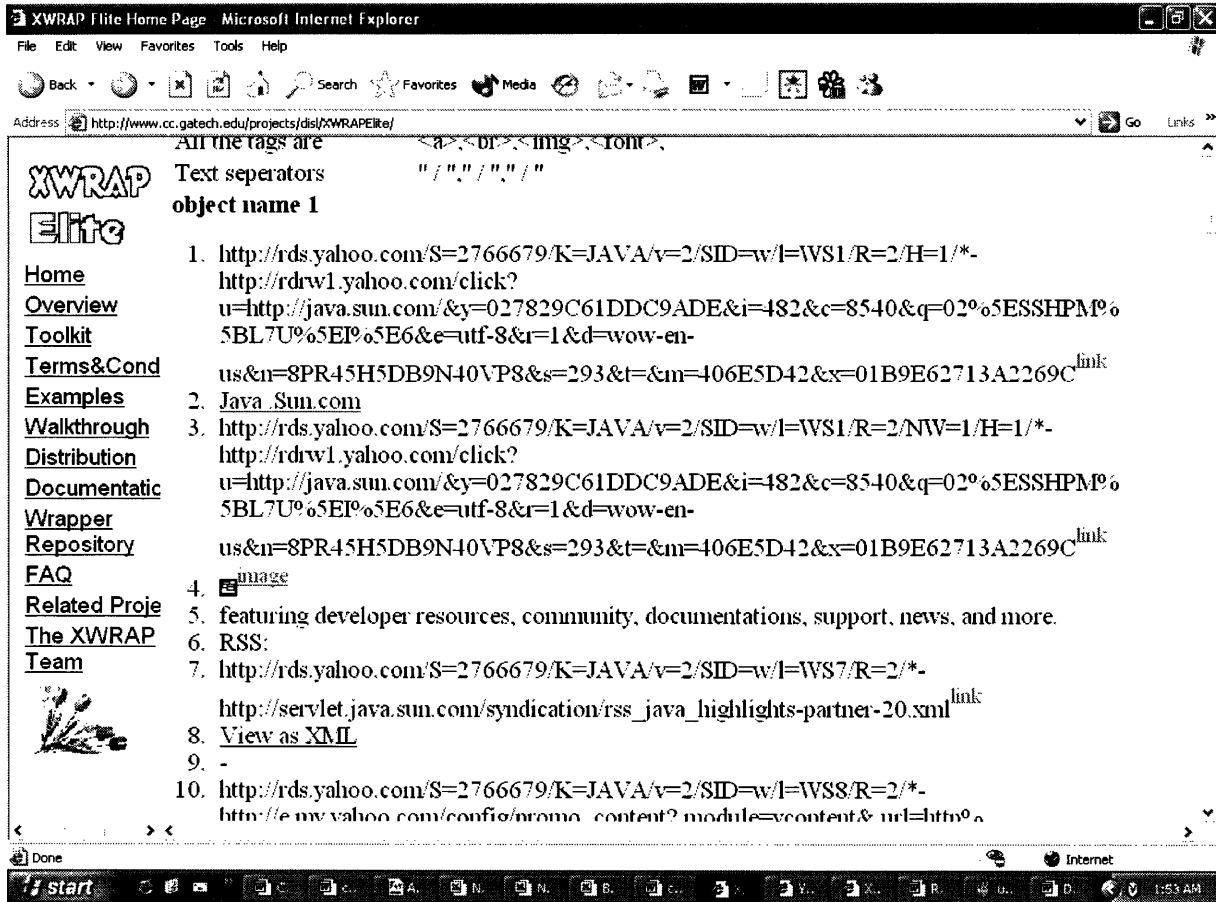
XWRAP Elite Home Page Microsoft Internet Explorer

File Edit View Favorites Tools Help

Back Search Favorites Media

Address http://www.cc.gatech.edu/projects/disl/XWRAPElite/ Go Links

XWRAP Elite

Home
Overview
Toolkit
Terms&Cond
Examples
Walkthrough
Distribution
Documentatic
Wrapper Repository
FAQ
Related Proje
The XWRAP Team

All the tags are <a>,<br>,<img>,<font>,

Text seperators " / "," / "," / "

object name 1

1. http://rds.yahoo.com/S=2766679/K=JAVA/v=2/SID=w/l=WS1/R=2/H=1/*-http://rdrw1.yahoo.com/click?u=http://java.sun.com/&y=027829C61DDC9ADE&i=482&c=8540&q=02%5ESSHPM%5BL7U%5EI%5E6&e=utf-8&r=1&d=wow-en-us&n=8PR45H5DB9N40VP8&s=293&t=&m=406E5D42&x=01B9E62713A2269C$^{link}$
2. Java .Sun.com
3. http://rds.yahoo.com/S=2766679/K=JAVA/v=2/SID=w/l=WS1/R=2/NW=1/H=1/*-http://rdrw1.yahoo.com/click?u=http://java.sun.com/&y=027829C61DDC9ADE&i=482&c=8540&q=02%5ESSHPM%5BL7U%5EI%5E6&e=utf-8&r=1&d=wow-en-us&n=8PR45H5DB9N40VP8&s=293&t=&m=406E5D42&x=01B9E62713A2269C$^{link}$
4. $^{image}$
5. featuring developer resources, community, documentations, support, news, and more.
6. RSS:
7. http://rds.yahoo.com/S=2766679/K=JAVA/v=2/SID=w/l=WS7/R=2/*-http://servlet.java.sun.com/syndication/rss_java_highlights-partner-20.xml$^{link}$
8. View as XML
9. -
10. http://rds.yahoo.com/S=2766679/K=JAVA/v=2/SID=w/l=WS8/R=2/*-http://e.my.yahoo.com/config/promo_content?.module=ycontent&.url=http%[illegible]

Done Internet

start 1:53 AM